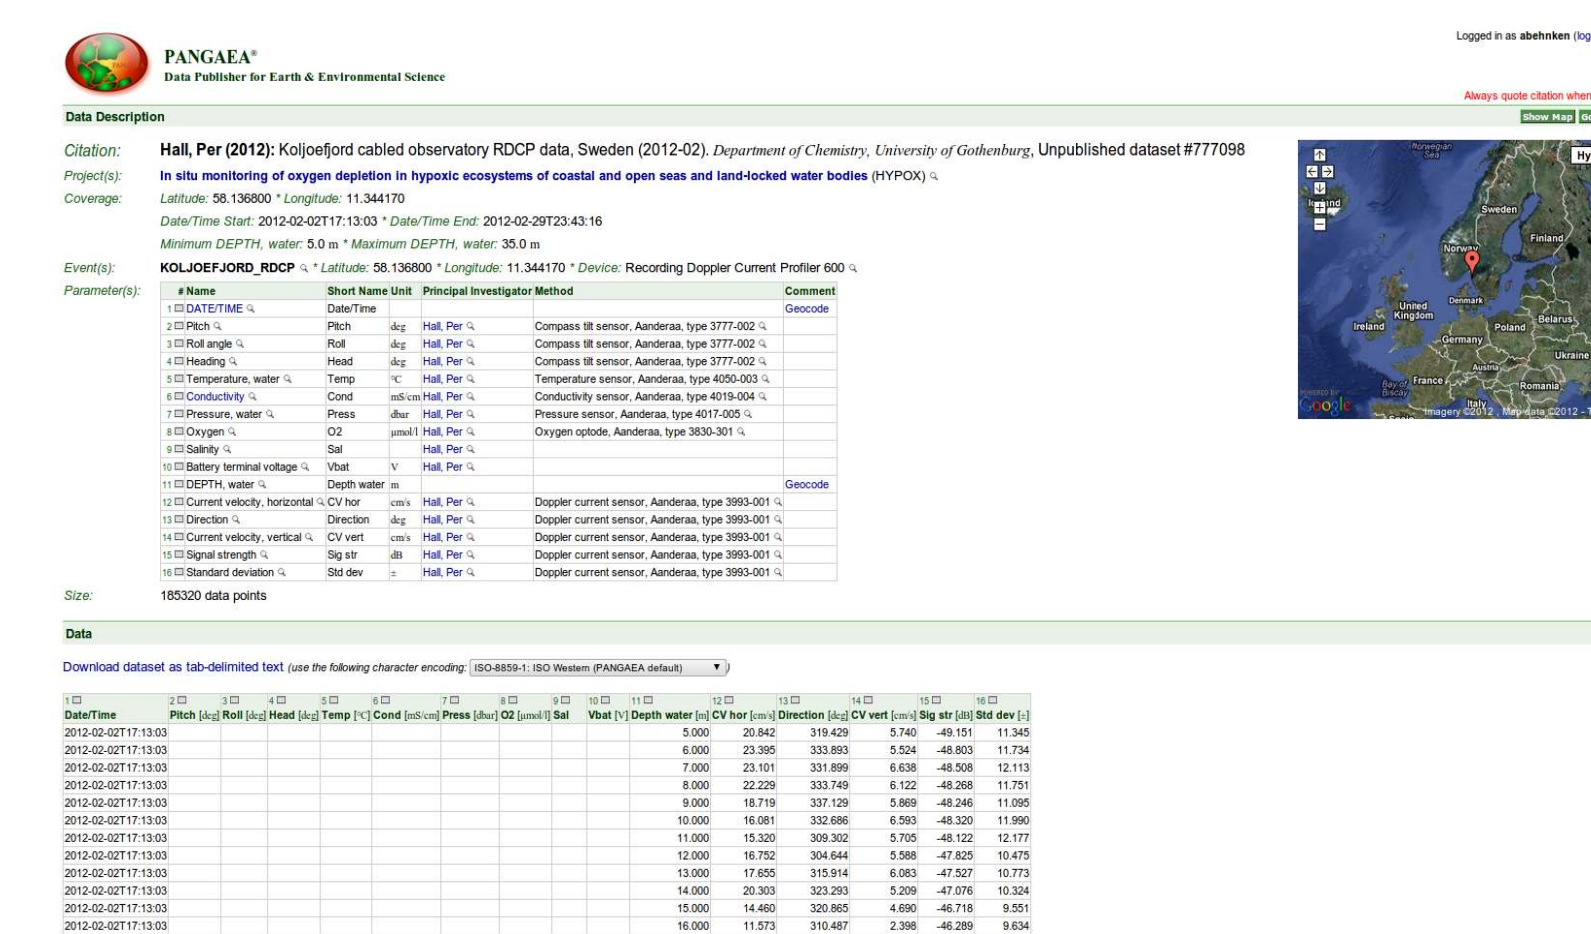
PANGAEA®
Data Publisher for Earth & Environmental Science

Logged in as abehnken (log

Always quote citation when

Data Description

Show Map | G

Citation: Hall, Per (2012): Koljoefjord cabled observatory RDCP data, Sweden (2012-02). Department of Chemistry, University of Gothenburg, Unpublished dataset #777098

Project(s): In situ monitoring of oxygen depletion in hypoxic ecosystems of coastal and open seas and land-locked water bodies (HYPOX)

Coverage: Latitude: 58.136800 * Longitude: 11.344170

Date/Time Start: 2012-02-02T17:13:03 * Date/Time End: 2012-02-29T23:43:16

Minimum DEPTH, water: 5.0 m * Maximum DEPTH, water: 35.0 m

Event(s): KOLJOEFJORD_RDCP * Latitude: 58.136800 * Longitude: 11.344170 * Device: Recording Doppler Current Profiler 600

Parameter(s):

| # | Name | Short Name | Unit | Principal Investigator | Method | Comment |
|---|---|---|---|---|---|---|
| 1 | DATE/TIME | Date/Time | | | | Geocode |
| 2 | Pitch | Pitch | deg | Hall, Per | Compass tilt sensor, Aanderaa, type 3777-002 | |
| 3 | Roll angle | Roll | deg | Hall, Per | Compass tilt sensor, Aanderaa, type 3777-002 | |
| 4 | Heading | Head | deg | Hall, Per | Compass tilt sensor, Aanderaa, type 3777-002 | |
| 5 | Temperature, water | Temp | °C | Hall, Per | Temperature sensor, Aanderaa, type 4050-003 | |
| 6 | Conductivity | Cond | mS/cm | Hall, Per | Conductivity sensor, Aanderaa, type 4019-004 | |
| 7 | Pressure, water | Press | dbar | Hall, Per | Pressure sensor, Aanderaa, type 4017-005 | |
| 8 | Oxygen | O2 | µmol/l | Hall, Per | Oxygen optode, Aanderaa, type 3830-301 | |
| 9 | Salinity | Sal | | Hall, Per | | |
| 10 | Battery terminal voltage | Vbat | V | Hall, Per | | |
| 11 | DEPTH, water | Depth water | m | | | Geocode |
| 12 | Current velocity, horizontal | CV hor | cm/s | Hall, Per | Doppler current sensor, Aanderaa, type 3993-001 | |
| 13 | Direction | Direction | deg | Hall, Per | Doppler current sensor, Aanderaa, type 3993-001 | |
| 14 | Current velocity, vertical | CV vert | cm/s | Hall, Per | Doppler current sensor, Aanderaa, type 3993-001 | |
| 15 | Signal strength | Sig str | dB | Hall, Per | Doppler current sensor, Aanderaa, type 3993-001 | |
| 16 | Standard deviation | Std dev | ± | Hall, Per | Doppler current sensor, Aanderaa, type 3993-001 | |

Size: 185320 data points

Hy
Norwegian Sea
Iceland
Sweden
Finland
Norway
Denmark
United Kingdom
Ireland
Belarus
Poland
Germany
Ukraine
Austria
France
Romania
Bay of Biscay
Italy
Google
Imagery ©2012 , Map data ©2012 -

Data

Download dataset as tab-delimited text (use the following character encoding: ISO-8859-1: ISO Western (PANGAEA default) )

| 1 Date/Time | 2 Pitch [deg] | 3 Roll [deg] | 4 Head [deg] | 5 Temp [°C] | 6 Cond [mS/cm] | 7 Press [dbar] | 8 O2 [µmol/l] | 9 Sal | 10 Vbat [V] | 11 Depth water [m] | 12 CV hor [cm/s] | 13 Direction [deg] | 14 CV vert [cm/s] | 15 Sig str [dB] | 16 Std dev [±] |
|---|---|---|---|---|---|---|---|---|---|---|---|---|---|---|---|
| 2012-02-02T17:13:03 | | | | | | | | | | 5.000 | 20.842 | 319.429 | 5.740 | -49.151 | 11.345 |
| 2012-02-02T17:13:03 | | | | | | | | | | 6.000 | 23.395 | 333.893 | 5.524 | -48.803 | 11.734 |
| 2012-02-02T17:13:03 | | | | | | | | | | 7.000 | 23.101 | 331.899 | 6.638 | -48.508 | 12.113 |
| 2012-02-02T17:13:03 | | | | | | | | | | 8.000 | 22.229 | 333.749 | 6.122 | -48.268 | 11.751 |
| 2012-02-02T17:13:03 | | | | | | | | | | 9.000 | 18.719 | 337.129 | 5.869 | -48.246 | 11.095 |
| 2012-02-02T17:13:03 | | | | | | | | | | 10.000 | 16.081 | 332.686 | 6.593 | -48.320 | 11.990 |
| 2012-02-02T17:13:03 | | | | | | | | | | 11.000 | 15.320 | 309.302 | 5.705 | -48.122 | 12.177 |
| 2012-02-02T17:13:03 | | | | | | | | | | 12.000 | 16.752 | 304.644 | 5.588 | -47.825 | 10.475 |
| 2012-02-02T17:13:03 | | | | | | | | | | 13.000 | 17.655 | 315.914 | 6.083 | -47.527 | 10.773 |
| 2012-02-02T17:13:03 | | | | | | | | | | 14.000 | 20.303 | 323.293 | 5.209 | -47.076 | 10.324 |
| 2012-02-02T17:13:03 | | | | | | | | | | 15.000 | 14.460 | 320.865 | 4.690 | -46.718 | 9.551 |
| 2012-02-02T17:13:03 | | | | | | | | | | 16.000 | 11.573 | 310.487 | 2.398 | -46.289 | 9.634 |